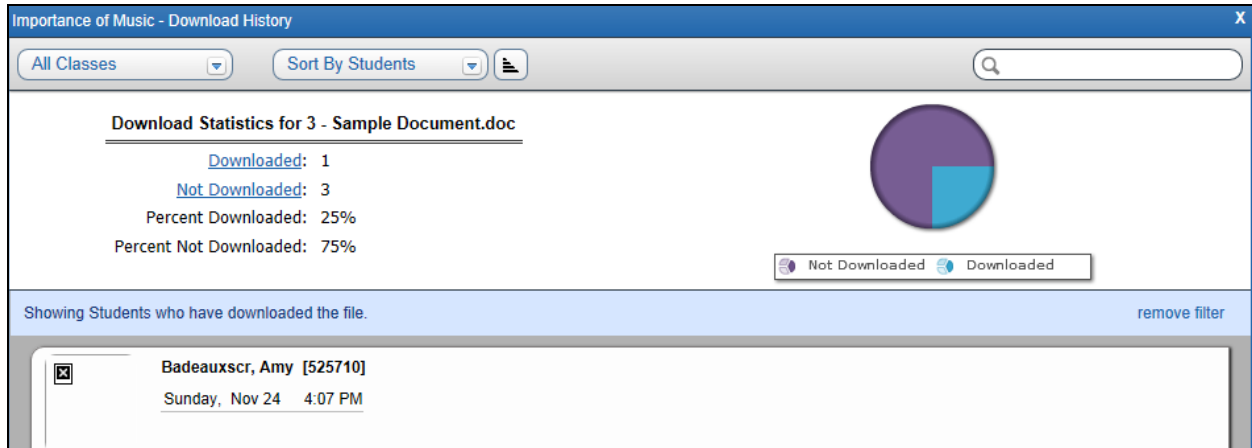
Importance of Music - Download History

X

All Classes

Sort By Students

Download Statistics for 3 - Sample Document.doc

Downloaded: 1

Not Downloaded: 3

Percent Downloaded: 25%

Percent Not Downloaded: 75%

Not Downloaded Downloaded

Showing Students who have downloaded the file.

remove filter

Badeauxscr, Amy [525710]

Sunday, Nov 24 4:07 PM